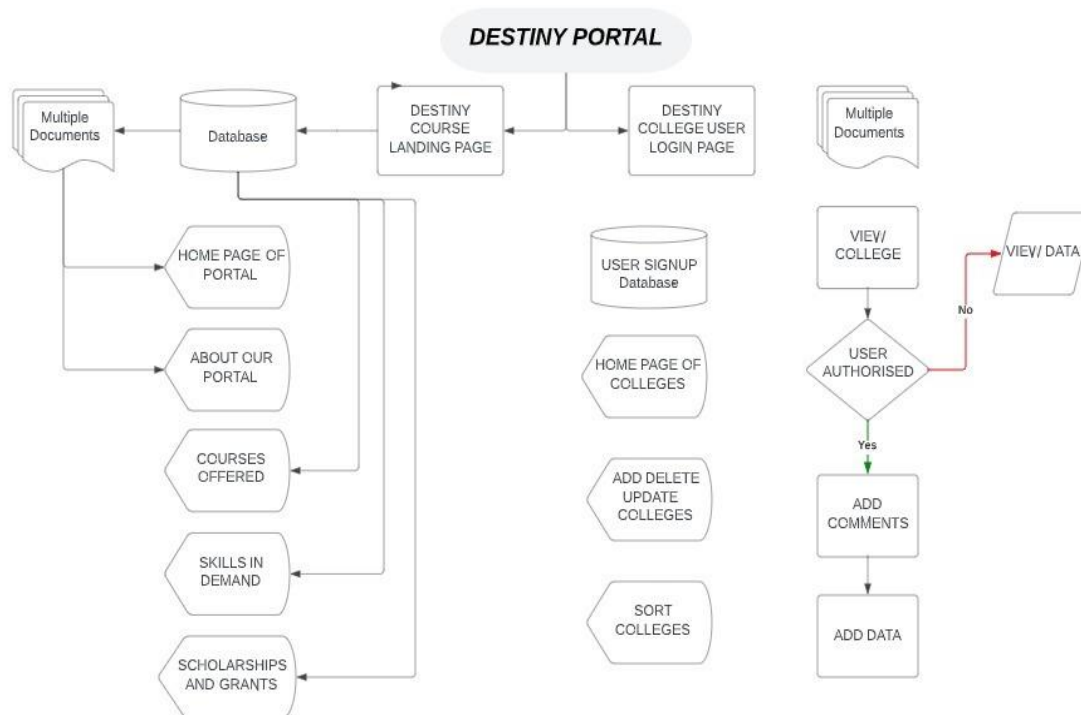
DESTINY PORTAL

Multiple Documents

Database

DESTINY COURSE LANDING PAGE

DESTINY COLLEGE USER LOGIN PAGE

Multiple Documents

HOME PAGE OF PORTAL

ABOUT OUR PORTAL

COURSES OFFERED

SKILLS IN DEMAND

SCHOLARSHIPS AND GRANTS

USER SIGNUP Database

HOME PAGE OF COLLEGES

ADD DELETE UPDATE COLLEGES

SORT COLLEGES

VIEW/ COLLEGE

VIEW/ DATA

No

USER AUTHORISED

Yes

ADD COMMENTS

ADD DATA